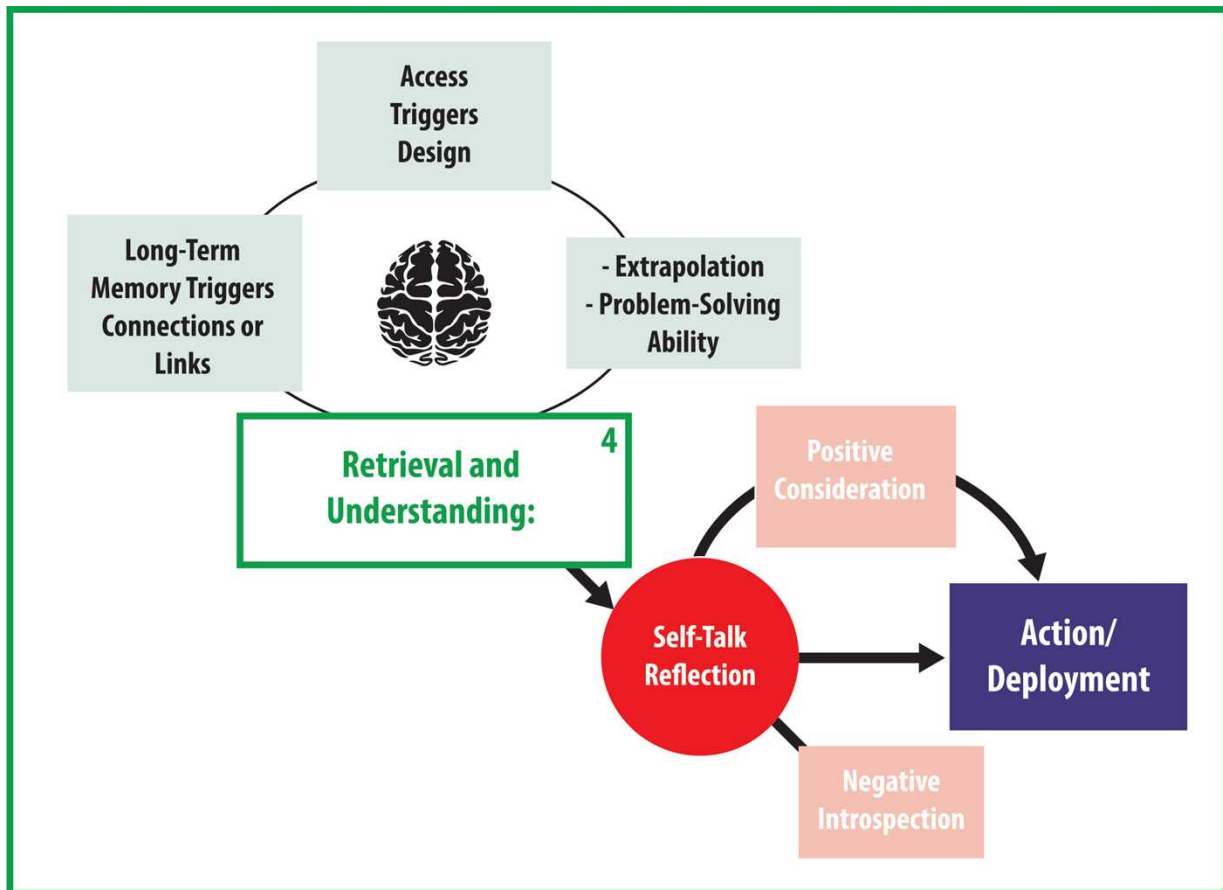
Access Triggers Design

Long-Term Memory Triggers Connections or Links

- Extrapolation
- Problem-Solving Ability

4

Retrieval and Understanding:

Positive Consideration

Self-Talk Reflection

Action/ Deployment

Negative Introspection